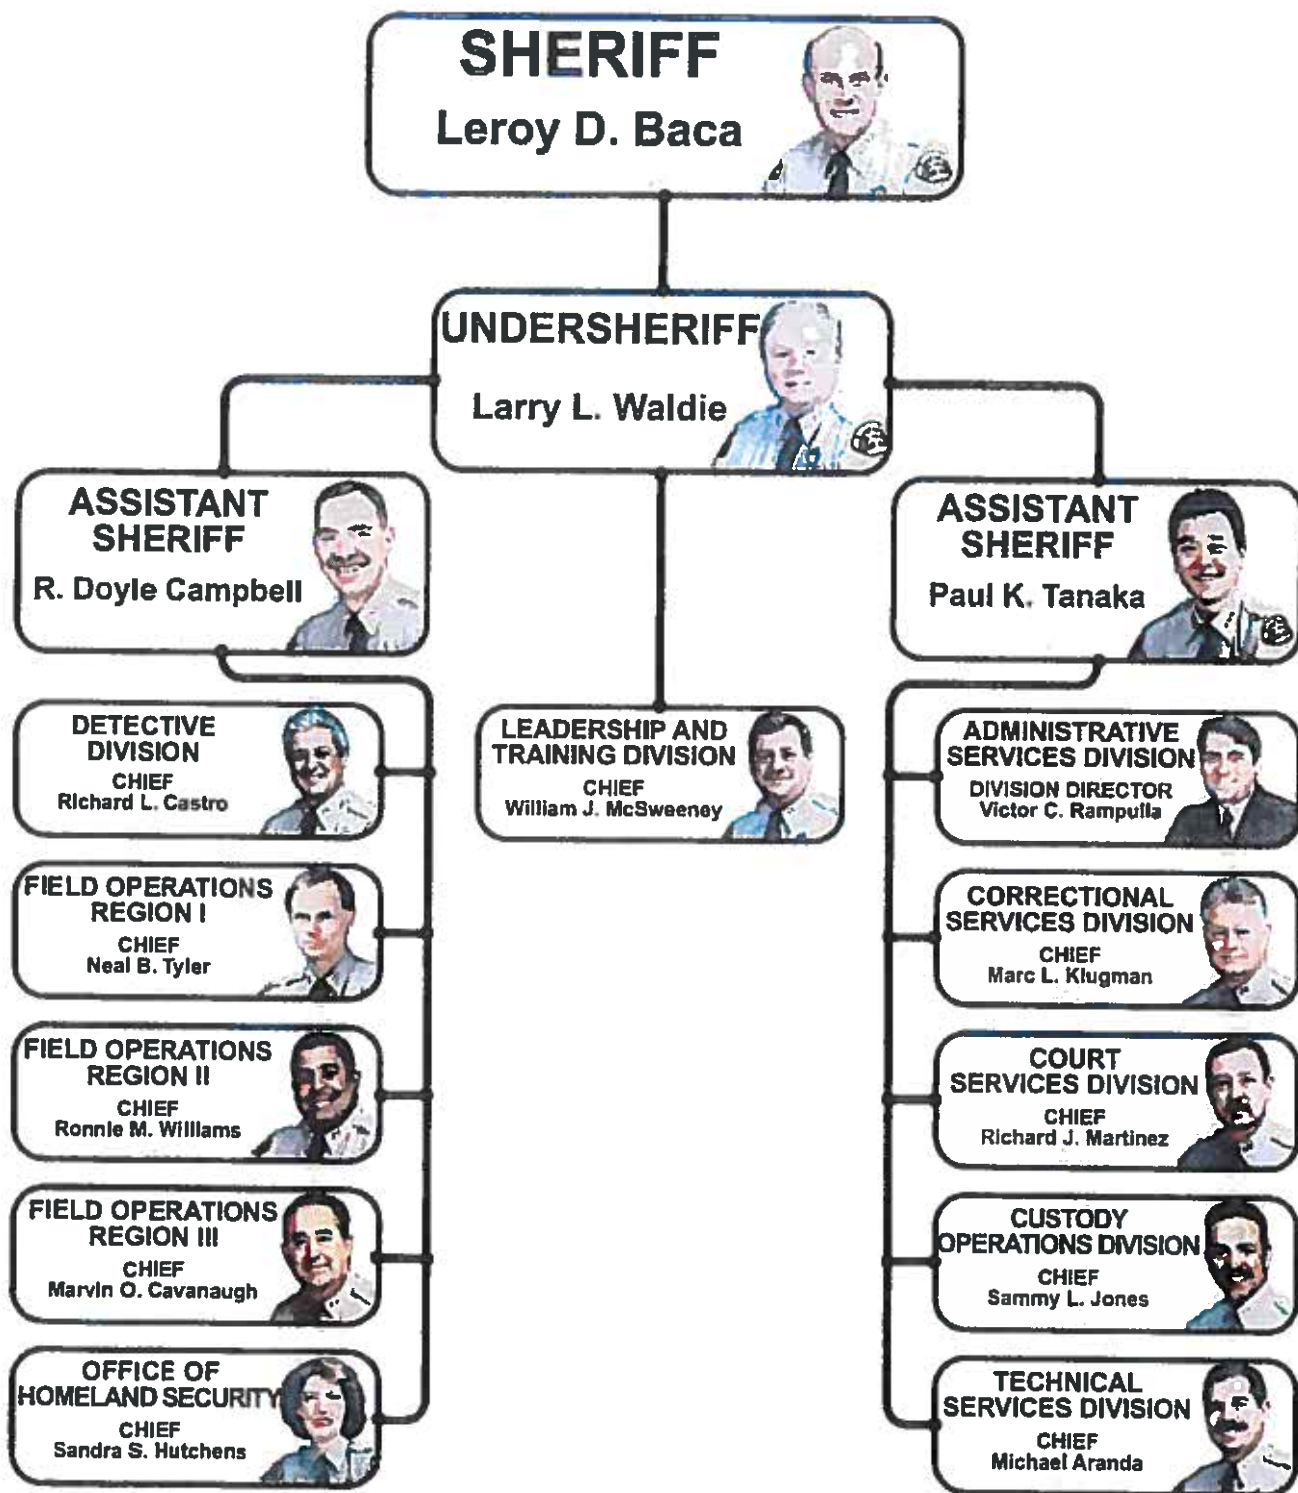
SHERIFF
Leroy D. Baca

UNDERSHERIFF
Larry L. Waldie

ASSISTANT SHERIFF
R. Doyle Campbell

ASSISTANT SHERIFF
Paul K. Tanaka

DETECTIVE DIVISION
CHIEF
Richard L. Castro

FIELD OPERATIONS REGION I
CHIEF
Neal B. Tyler

FIELD OPERATIONS REGION II
CHIEF
Ronnie M. Williams

FIELD OPERATIONS REGION III
CHIEF
Marvin O. Cavanaugh

OFFICE OF HOMELAND SECURITY
CHIEF
Sandra S. Hutchens

LEADERSHIP AND TRAINING DIVISION
CHIEF
William J. McSweeney

ADMINISTRATIVE SERVICES DIVISION
DIVISION DIRECTOR
Victor C. Rampulla

CORRECTIONAL SERVICES DIVISION
CHIEF
Marc L. Klugman

COURT SERVICES DIVISION
CHIEF
Richard J. Martinez

CUSTODY OPERATIONS DIVISION
CHIEF
Sammy L. Jones

TECHNICAL SERVICES DIVISION
CHIEF
Michael Aranda